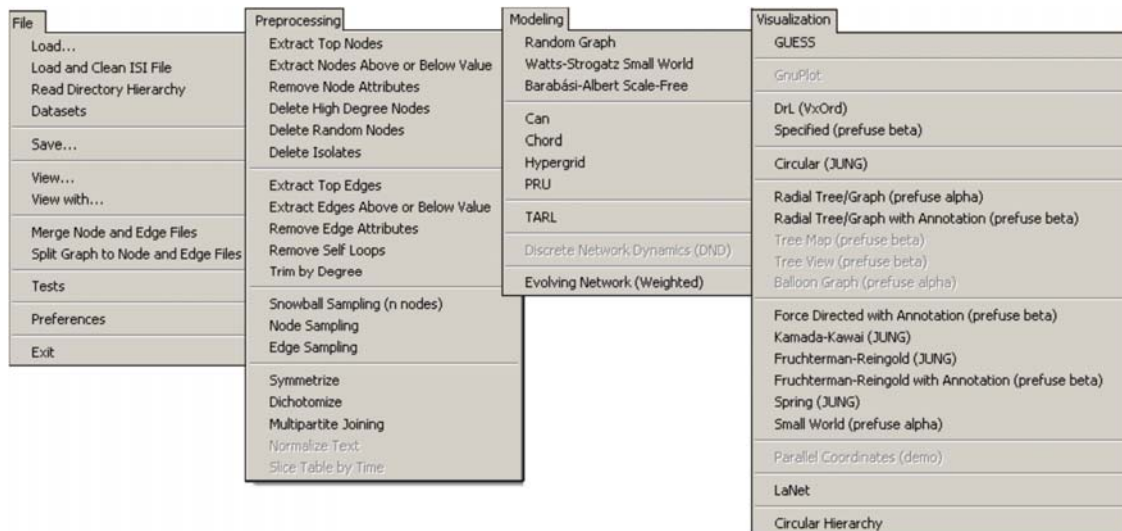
File
Load...
Load and Clean ISI File
Read Directory Hierarchy
Datasets
Save...
View...
View with...
Merge Node and Edge Files
Split Graph to Node and Edge Files
Tests
Preferences
Exit

Preprocessing
Extract Top Nodes
Extract Nodes Above or Below Value
Remove Node Attributes
Delete High Degree Nodes
Delete Random Nodes
Delete Isolates
Extract Top Edges
Extract Edges Above or Below Value
Remove Edge Attributes
Remove Self Loops
Trim by Degree
Snowball Sampling (n nodes)
Node Sampling
Edge Sampling
Symmetrize
Dichotomize
Multipartite Joining
Normalize Text
Slice Table by Time

Modeling
Random Graph
Watts-Strogatz Small World
Barabási-Albert Scale-Free
Can
Chord
Hypergrid
PRU
TARL
Discrete Network Dynamics (DND)
Evolving Network (Weighted)

Visualization
GUESS
GnuPlot
DrL (VxOrd)
Specified (prefuse beta)
Circular (JUNG)
Radial Tree/Graph (prefuse alpha)
Radial Tree/Graph with Annotation (prefuse beta)
Tree Map (prefuse beta)
Tree View (prefuse beta)
Balloon Graph (prefuse alpha)
Force Directed with Annotation (prefuse beta)
Kamada-Kawai (JUNG)
Fruchterman-Reingold (JUNG)
Fruchterman-Reingold with Annotation (prefuse beta)
Spring (JUNG)
Small World (prefuse alpha)
Parallel Coordinates (demo)
LaNet
Circular Hierarchy